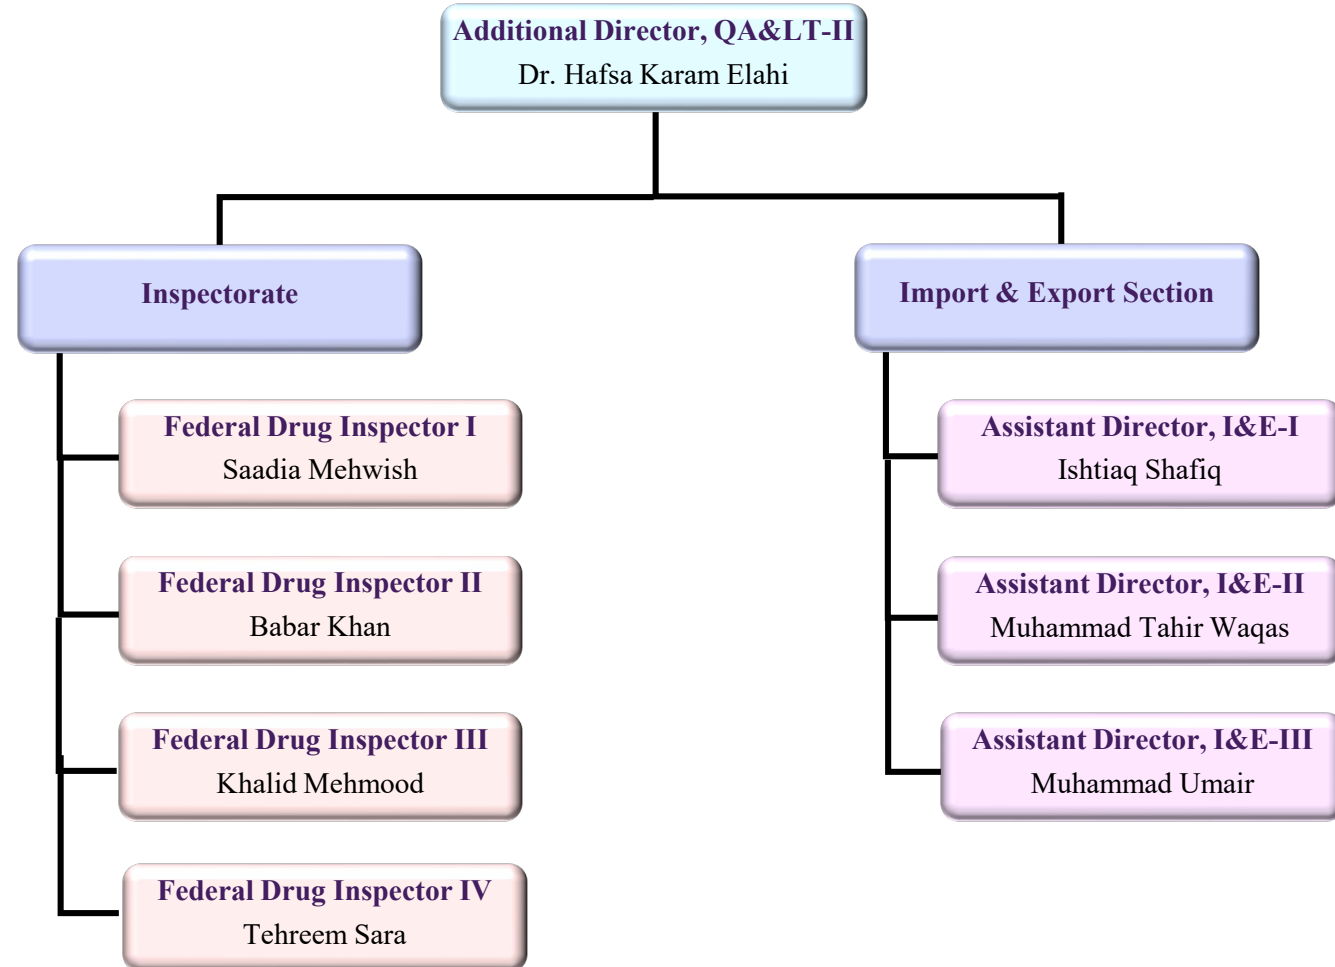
Additional Director, QA&LT-II
Dr. Hafsa Karam Elahi

Inspectorate

Federal Drug Inspector I
Saadia Mehwish

Federal Drug Inspector II
Babar Khan

Federal Drug Inspector III
Khalid Mehmood

Federal Drug Inspector IV
Tehreem Sara

Import & Export Section

Assistant Director, I&E-I
Ishtiaq Shafiq

Assistant Director, I&E-II
Muhammad Tahir Waqas

Assistant Director, I&E-III
Muhammad Umair